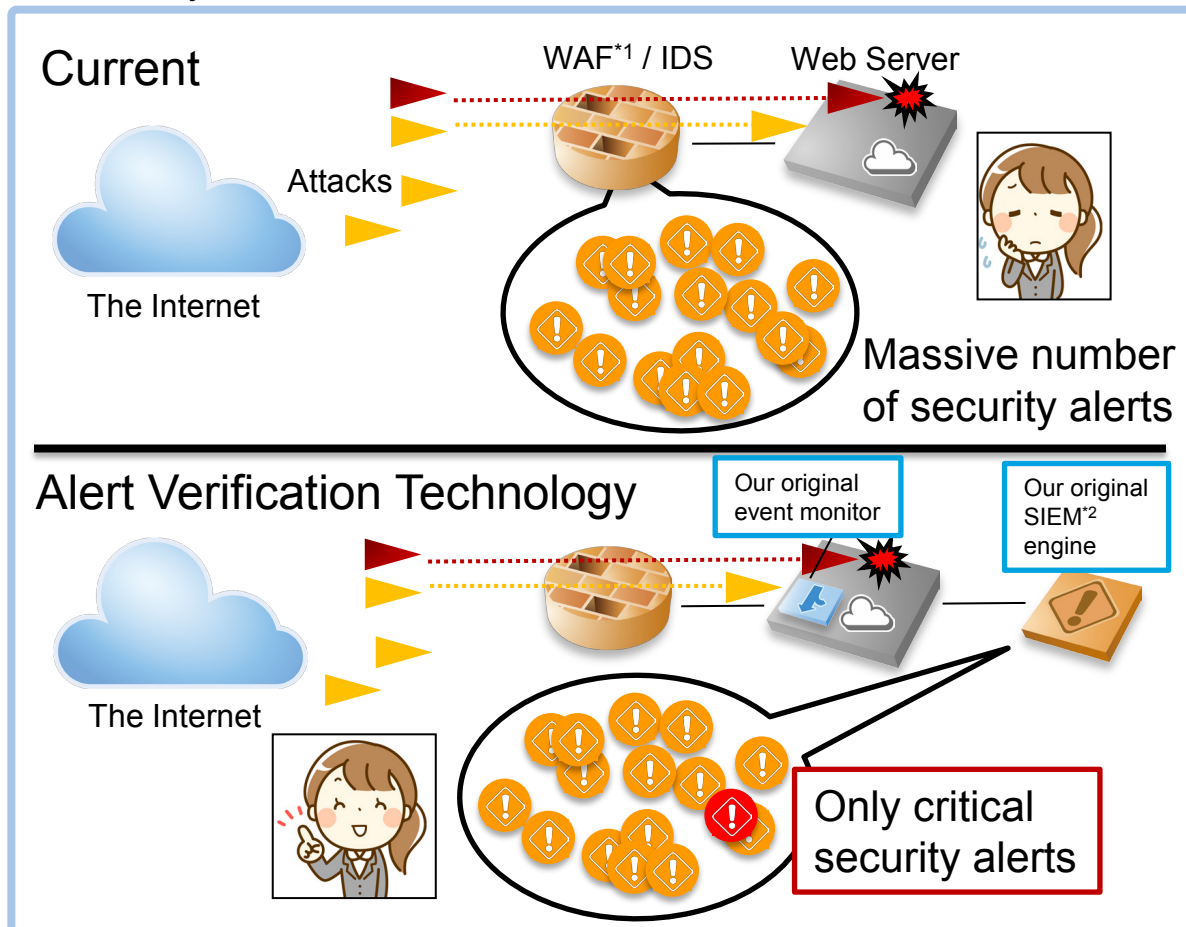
Current

WAF$^{*1}$ / IDS

Web Server

Attacks

The Internet

Massive number of security alerts

Alert Verification Technology

Our original event monitor

Our original SIEM$^{*2}$ engine

The Internet

Only critical security alerts